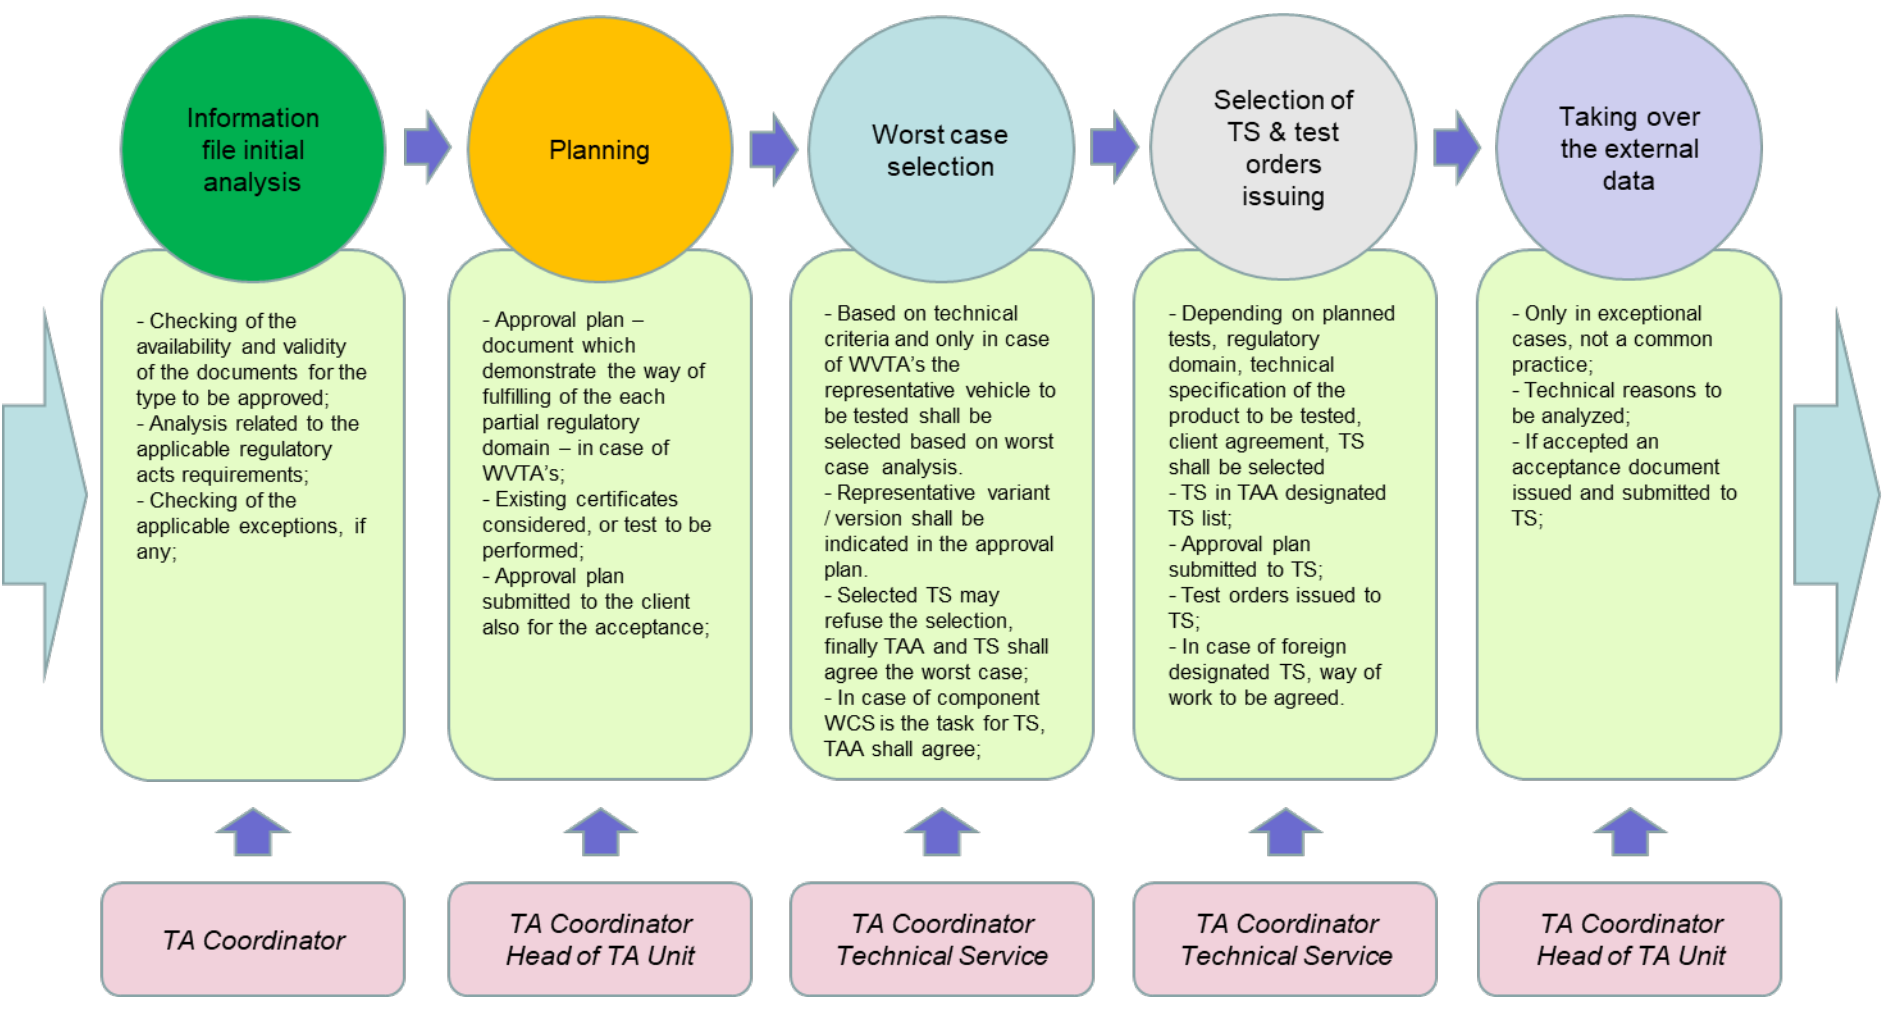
Information file initial analysis

- Checking of the availability and validity of the documents for the type to be approved;
- Analysis related to the applicable regulatory acts requirements;
- Checking of the applicable exceptions, if any;

TA Coordinator

Planning

- Approval plan – document which demonstrate the way of fulfilling of the each partial regulatory domain – in case of WVTA's;
- Existing certificates considered, or test to be performed;
- Approval plan submitted to the client also for the acceptance;

TA Coordinator
Head of TA Unit

Worst case selection

- Based on technical criteria and only in case of WVTA's the representative vehicle to be tested shall be selected based on worst case analysis.
- Representative variant / version shall be indicated in the approval plan.
- Selected TS may refuse the selection, finally TAA and TS shall agree the worst case;
- In case of component WCS is the task for TS, TAA shall agree;

TA Coordinator
Technical Service

Selection of TS & test orders issuing

- Depending on planned tests, regulatory domain, technical specification of the product to be tested, client agreement, TS shall be selected
- TS in TAA designated TS list;
- Approval plan submitted to TS;
- Test orders issued to TS;
- In case of foreign designated TS, way of work to be agreed.

TA Coordinator
Technical Service

Taking over the external data

- Only in exceptional cases, not a common practice;
- Technical reasons to be analyzed;
- If accepted an acceptance document issued and submitted to TS;

TA Coordinator
Head of TA Unit